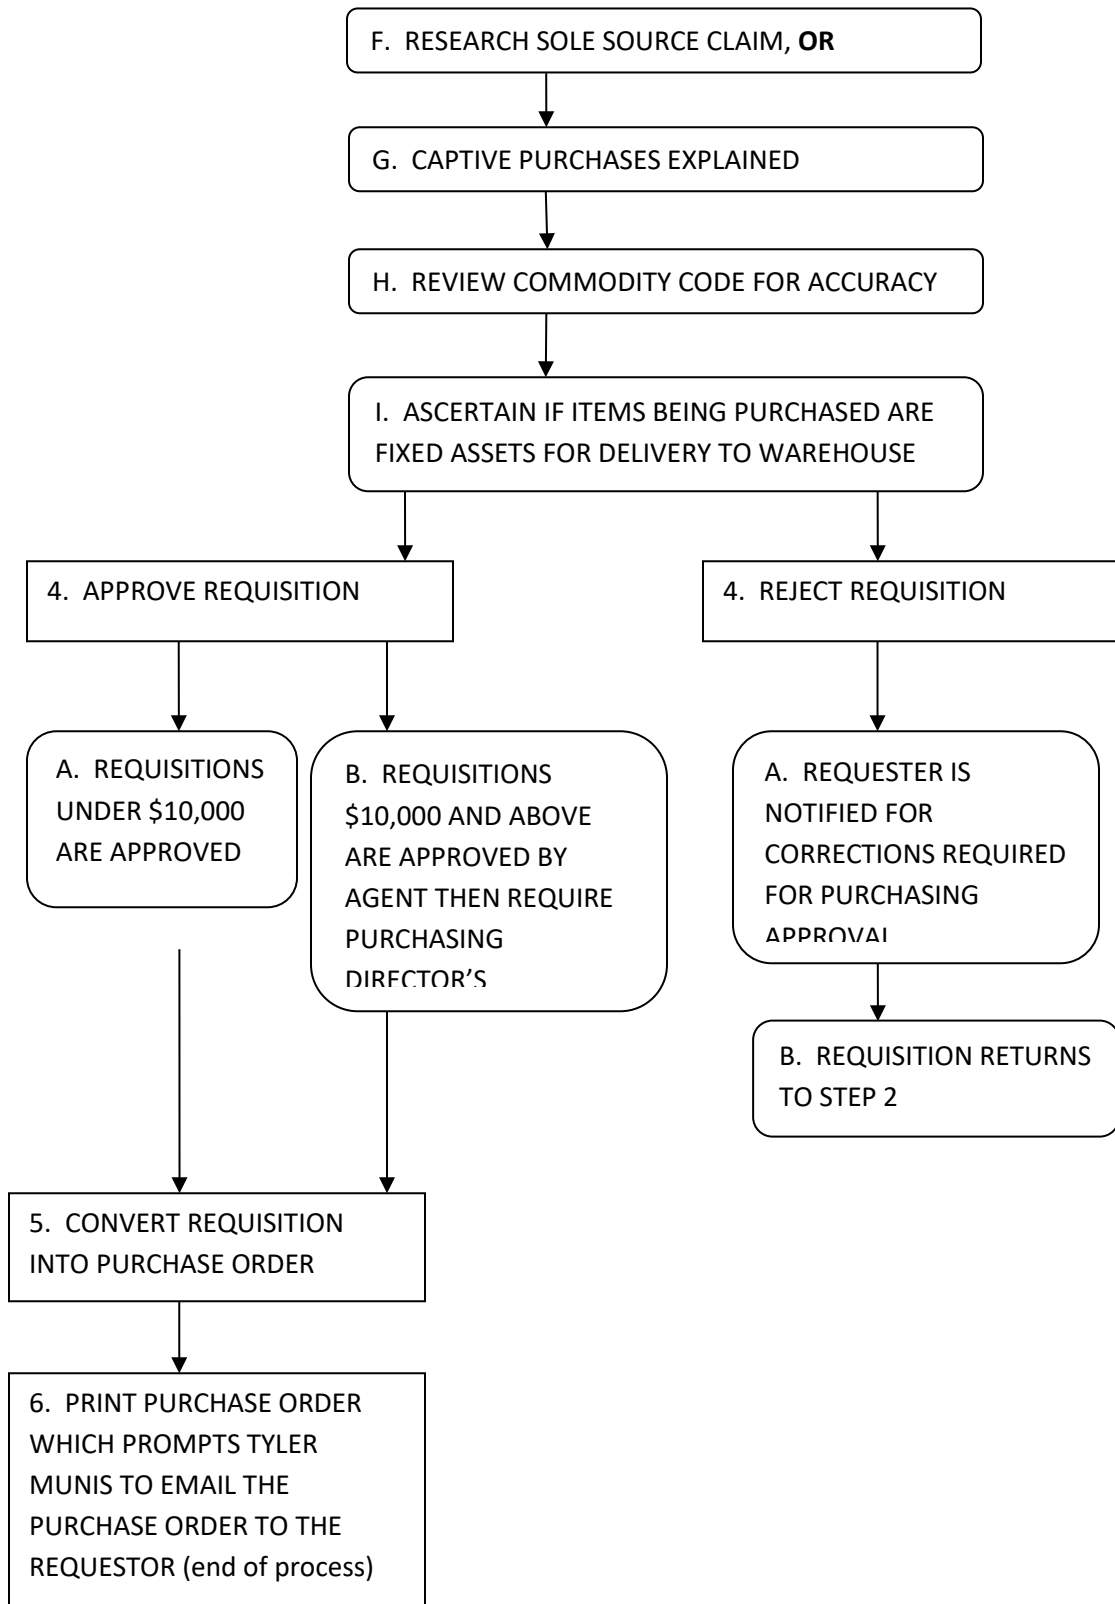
F. RESEARCH SOLE SOURCE CLAIM, **OR**

G. CAPTIVE PURCHASES EXPLAINED

H. REVIEW COMMODITY CODE FOR ACCURACY

I. ASCERTAIN IF ITEMS BEING PURCHASED ARE FIXED ASSETS FOR DELIVERY TO WAREHOUSE

4. APPROVE REQUISITION

A. REQUISITIONS UNDER $10,000 ARE APPROVED

B. REQUISITIONS $10,000 AND ABOVE ARE APPROVED BY AGENT THEN REQUIRE PURCHASING DIRECTOR'S

4. REJECT REQUISITION

A. REQUESTER IS NOTIFIED FOR CORRECTIONS REQUIRED FOR PURCHASING APPROVAL

B. REQUISITION RETURNS TO STEP 2

5. CONVERT REQUISITION INTO PURCHASE ORDER

6. PRINT PURCHASE ORDER WHICH PROMPTS TYLER MUNIS TO EMAIL THE PURCHASE ORDER TO THE REQUESTOR (end of process)